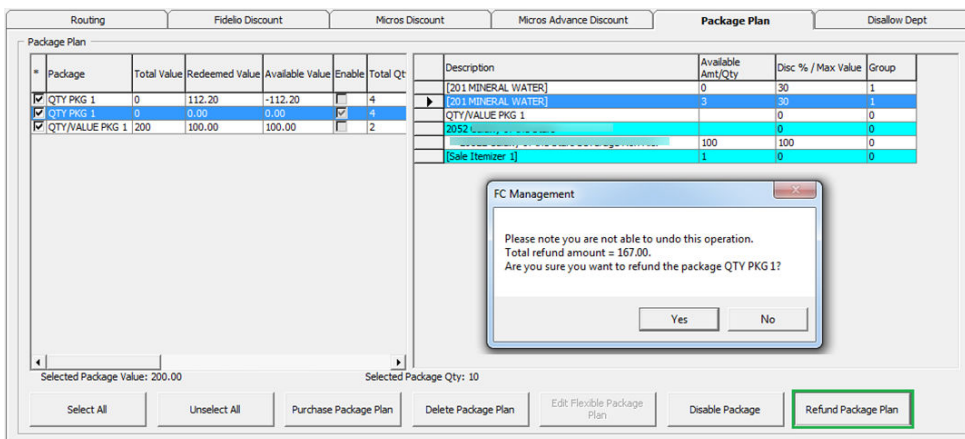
Routing | Fidelio Discount | Micros Discount | Micros Advance Discount | Package Plan | Disallow Dept

Package Plan

| * | Package | Total Value | Redeemed Value | Available Value | Enable | Total Qt |
|---|---|---|---|---|---|---|
| ☑ | QTY PKG 1 | 0 | 112.20 | -112.20 | ☐ | 4 |
| ☑ | QTY PKG 1 | 0 | 0.00 | 0.00 | ☑ | 4 |
| ☑ | QTY/VALUE PKG 1 | 200 | 100.00 | 100.00 | ☐ | 2 |

| Description | Available Amt/Qty | Disc % / Max Value | Group |
|---|---|---|---|
| [201 MINERAL WATER] | 0 | 30 | 1 |
| [201 MINERAL WATER] | 3 | 30 | 1 |
| QTY/VALUE PKG 1 | | 0 | 0 |
| 2052 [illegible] | | 0 | 0 |
| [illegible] | 100 | 100 | 0 |
| [Sale Itemizer 1] | 1 | 0 | 0 |

FC Management

Please note you are not able to undo this operation.
Total refund amount = 167.00.
Are you sure you want to refund the package QTY PKG 1?

Yes No

Selected Package Value: 200.00
Selected Package Qty: 10

Select All | Unselect All | Purchase Package Plan | Delete Package Plan | Edit Flexible Package Plan | Disable Package | Refund Package Plan